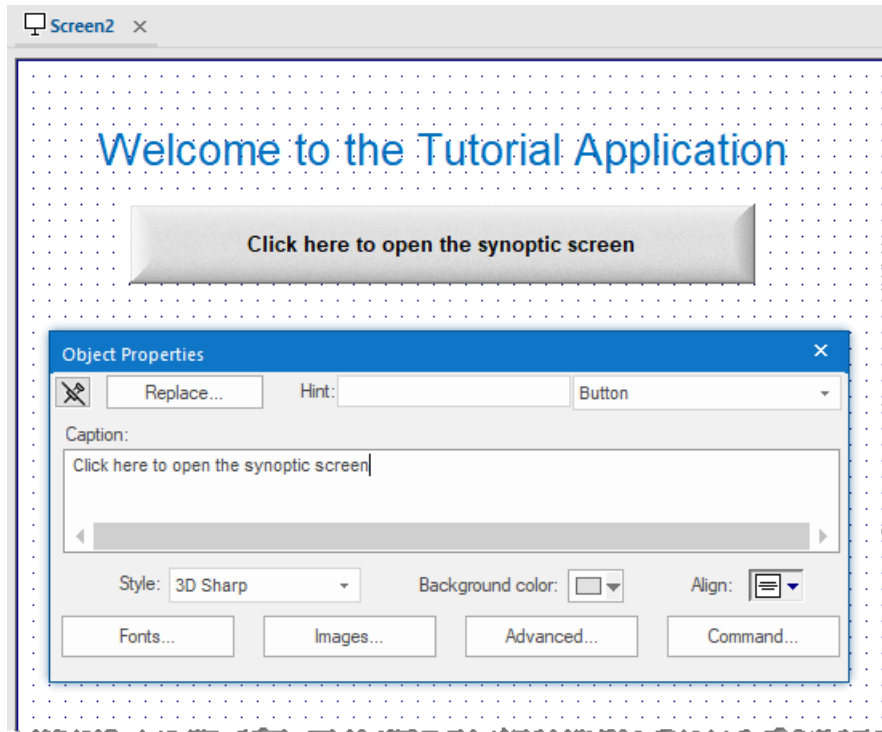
Screen2 ×

Welcome to the Tutorial Application

Click here to open the synoptic screen

Object Properties ×

Replace...

Hint:

Button

Caption:

Click here to open the synoptic screen

Style: 3D Sharp

Background color:

Align:

Fonts...

Images...

Advanced...

Command...